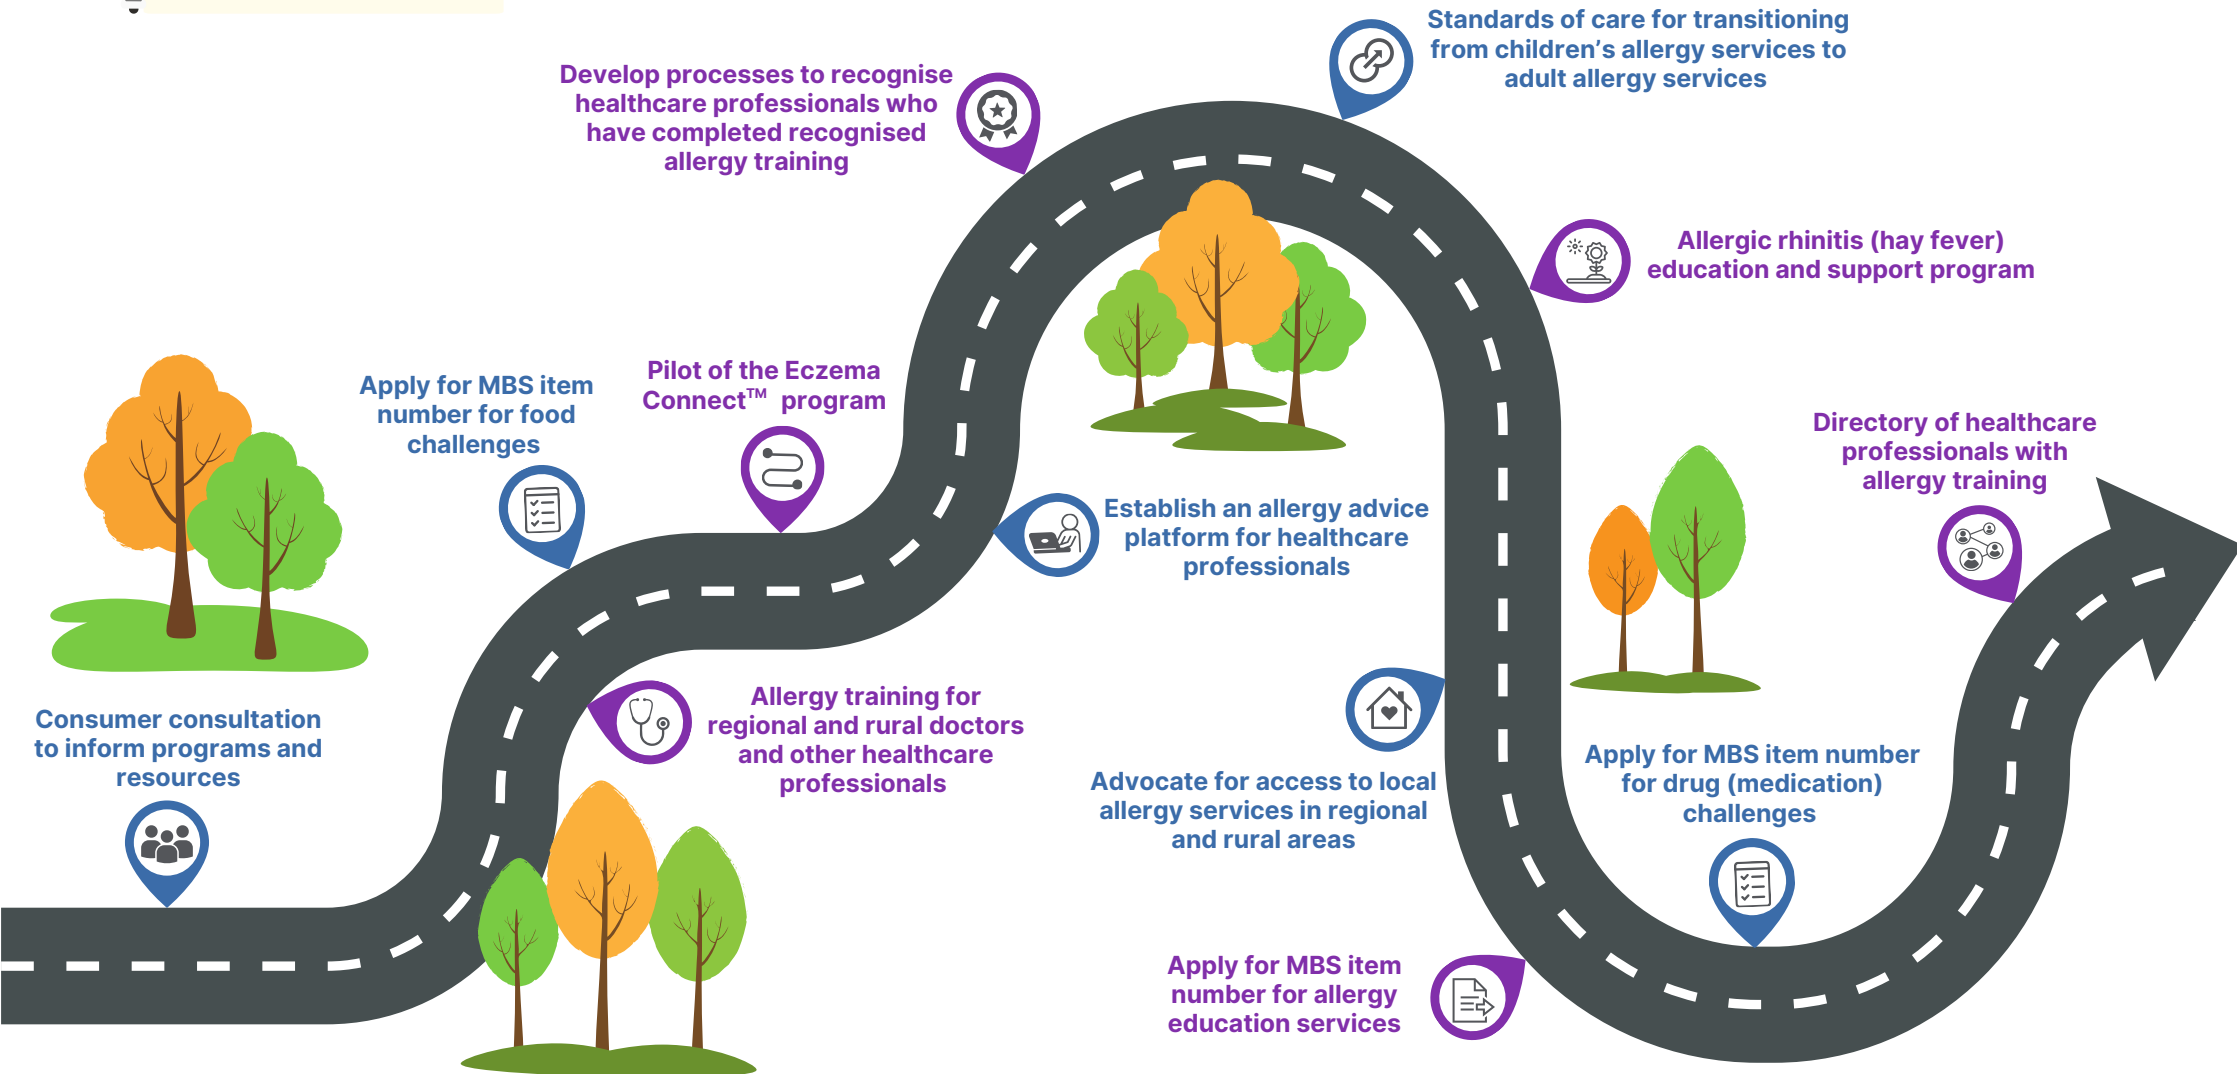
Consumer consultation to inform programs and resources

Apply for MBS item number for food challenges

Pilot of the Eczema Connect™ program

Allergy training for regional and rural doctors and other healthcare professionals

Develop processes to recognise healthcare professionals who have completed recognised allergy training

Establish an allergy advice platform for healthcare professionals

Standards of care for transitioning from children's allergy services to adult allergy services

Allergic rhinitis (hay fever) education and support program

Advocate for access to local allergy services in regional and rural areas

Apply for MBS item number for allergy education services

Apply for MBS item number for drug (medication) challenges

Directory of healthcare professionals with allergy training